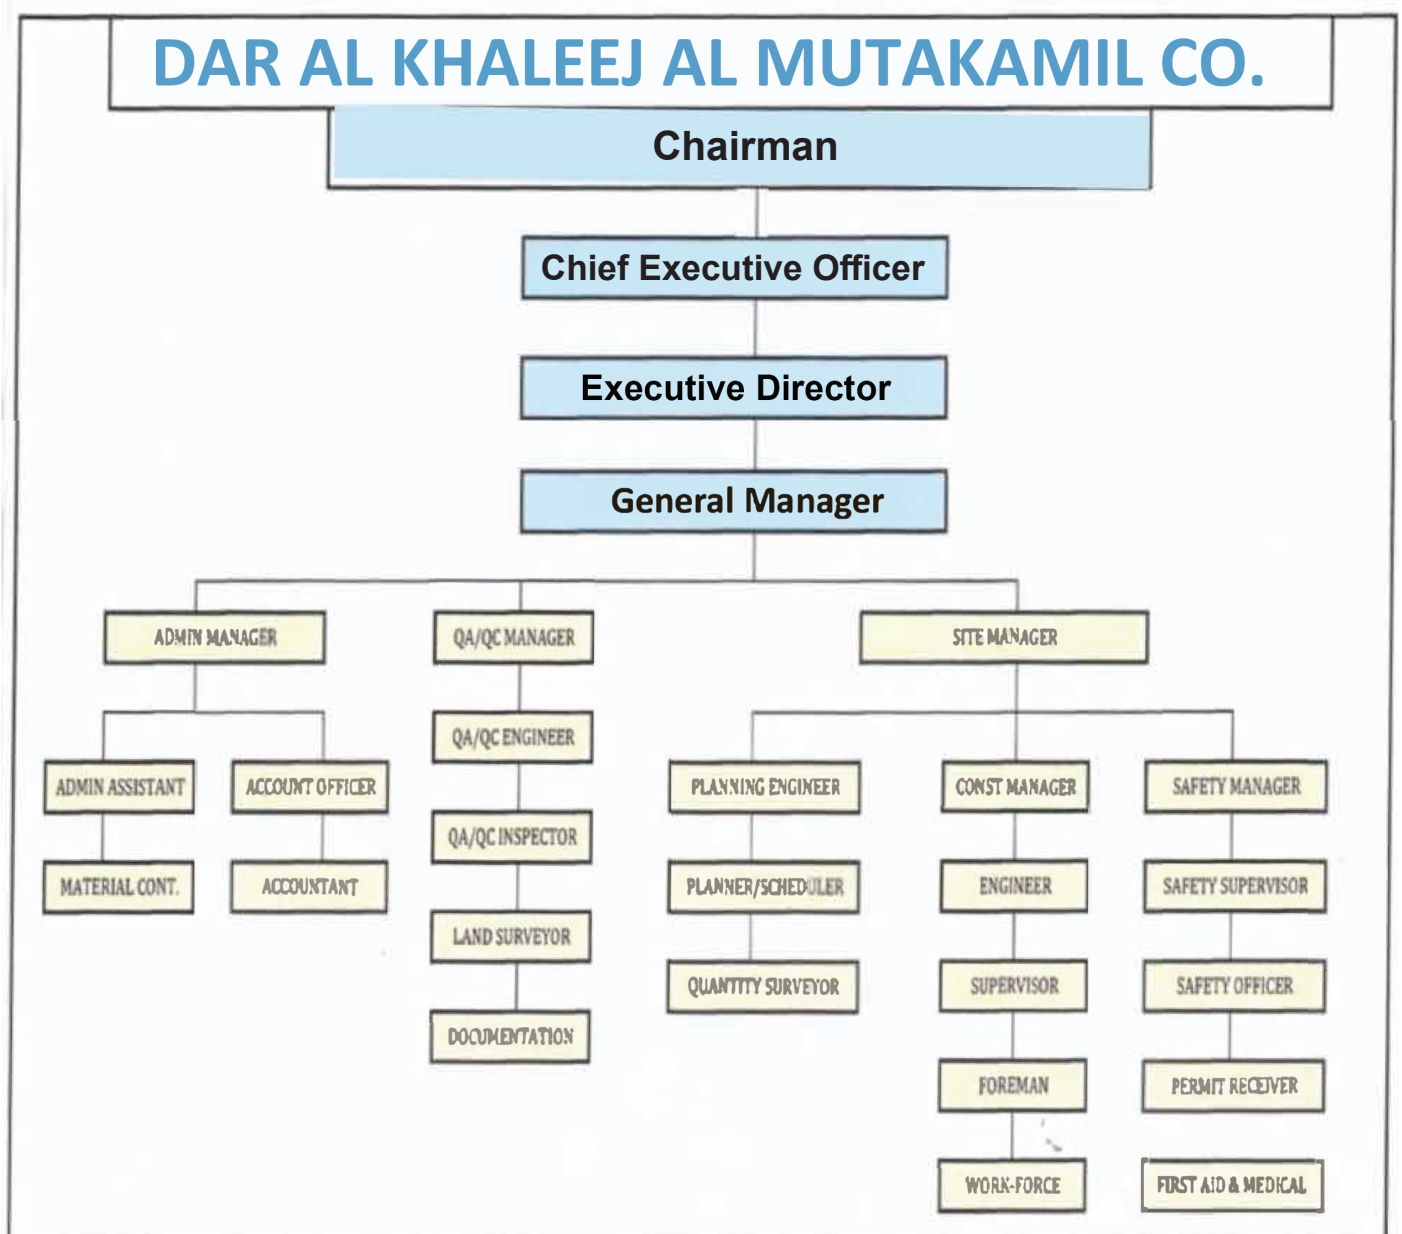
DAR AL KHALEEJ AL MUTAKAMIL CO.

Chairman

Chief Executive Officer

Executive Director

General Manager

ADMIN MANAGER

QA/QC MANAGER

SITE MANAGER

ADMIN ASSISTANT

ACCOUNT OFFICER

MATERIAL CONT.

ACCOUNTANT

QA/QC ENGINEER

QA/QC INSPECTOR

LAND SURVEYOR

DOCUMENTATION

PLANNING ENGINEER

PLANNER/SCHEDULER

QUANTITY SURVEYOR

CONST MANAGER

ENGINEER

SUPERVISOR

FOREMAN

WORK-FORCE

SAFETY MANAGER

SAFETY SUPERVISOR

SAFETY OFFICER

PERMIT RECEIVER

FIRST AID & MEDICAL